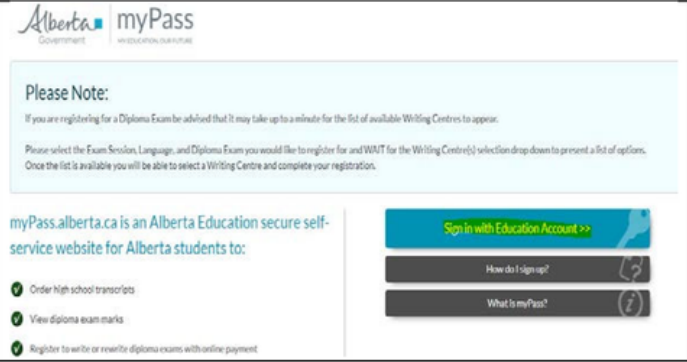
Alberta Government
myPass
AN EDUCATION, OUR FUTURE

Please Note:

If you are registering for a Diploma Exam be advised that it may take up to a minute for the list of available Writing Centres to appear.

Please select the Exam Session, Language, and Diploma Exam you would like to register for and WAIT for the Writing Centre(s) selection drop down to present a list of option. Once the list is available you will be able to select a Writing Centre and complete your registration.

myPass.alberta.ca is an Alberta Education secure self-service website for Alberta students to:

Order high school transcripts

View diploma exam marks

Register to write or rewrite diploma exams with online payment

Sign in with Education Account >>

How do I sign up?

What is myPass?